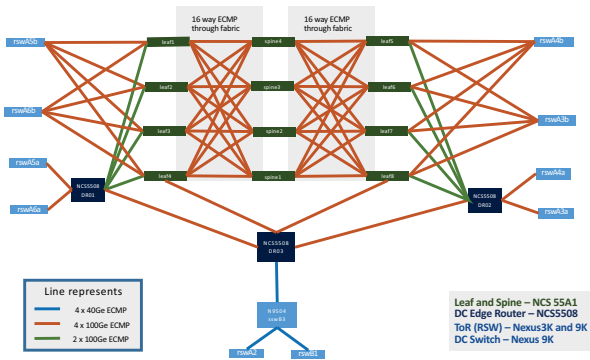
16 way ECMP through fabric

16 way ECMP through fabric

rswA5b

leaf1

spine4

leaf5

rswA4b

rswA6b

leaf2

spine3

leaf6

rswA3b

leaf3

spine2

leaf7

rswA5a

leaf4

spine1

leaf8

rswA4a

NCS5508 DR01

NCS5508 DR02

rswA6a

rswA3a

NCS5508 DR03

Line represents

4 x 40Ge ECMP

4 x 100Ge ECMP

2 x 100Ge ECMP

N9504 rswB3

rswA2

rswB1

Leaf and Spine – NCS 55A1
DC Edge Router – NCS5508
ToR (RSW) – Nexus3K and 9K
DC Switch – Nexus 9K